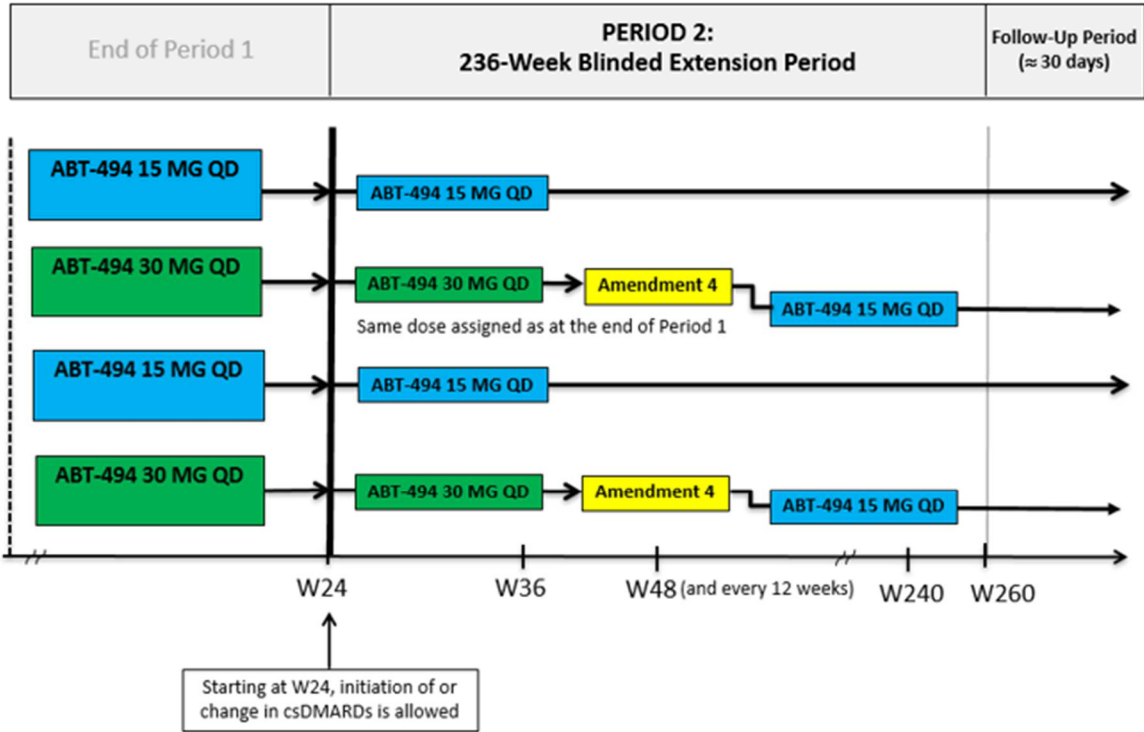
End of Period 1

PERIOD 2:
236-Week Blinded Extension Period

Follow-Up Period
(≈ 30 days)

ABT-494 15 MG QD

ABT-494 15 MG QD

ABT-494 30 MG QD

ABT-494 30 MG QD

Amendment 4

ABT-494 15 MG QD

Same dose assigned as at the end of Period 1

ABT-494 15 MG QD

ABT-494 15 MG QD

ABT-494 30 MG QD

ABT-494 30 MG QD

Amendment 4

ABT-494 15 MG QD

W24

W36

W48 (and every 12 weeks)

W240

W260

Starting at W24, initiation of or change in csDMARDs is allowed